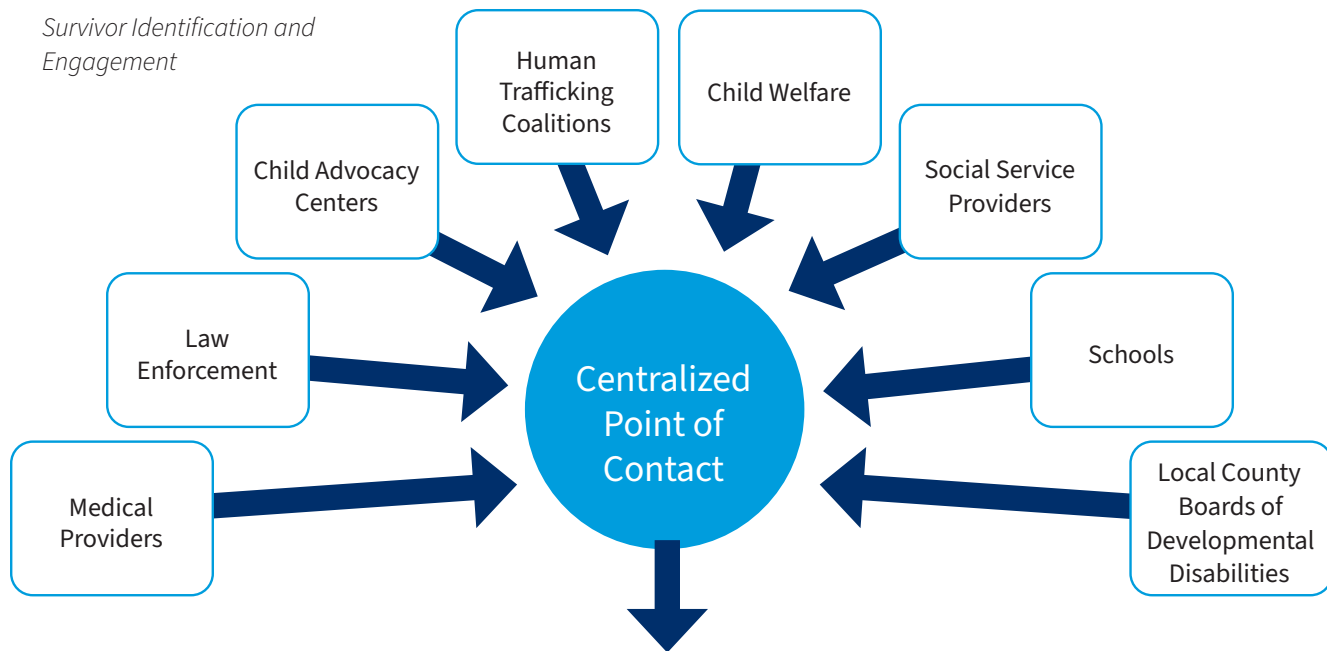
Survivor Identification and Engagement

Human Trafficking Coalitions

Child Welfare

Child Advocacy Centers

Social Service Providers

Law Enforcement

Schools

Centralized Point of Contact

Medical Providers

Local County Boards of Developmental Disabilities